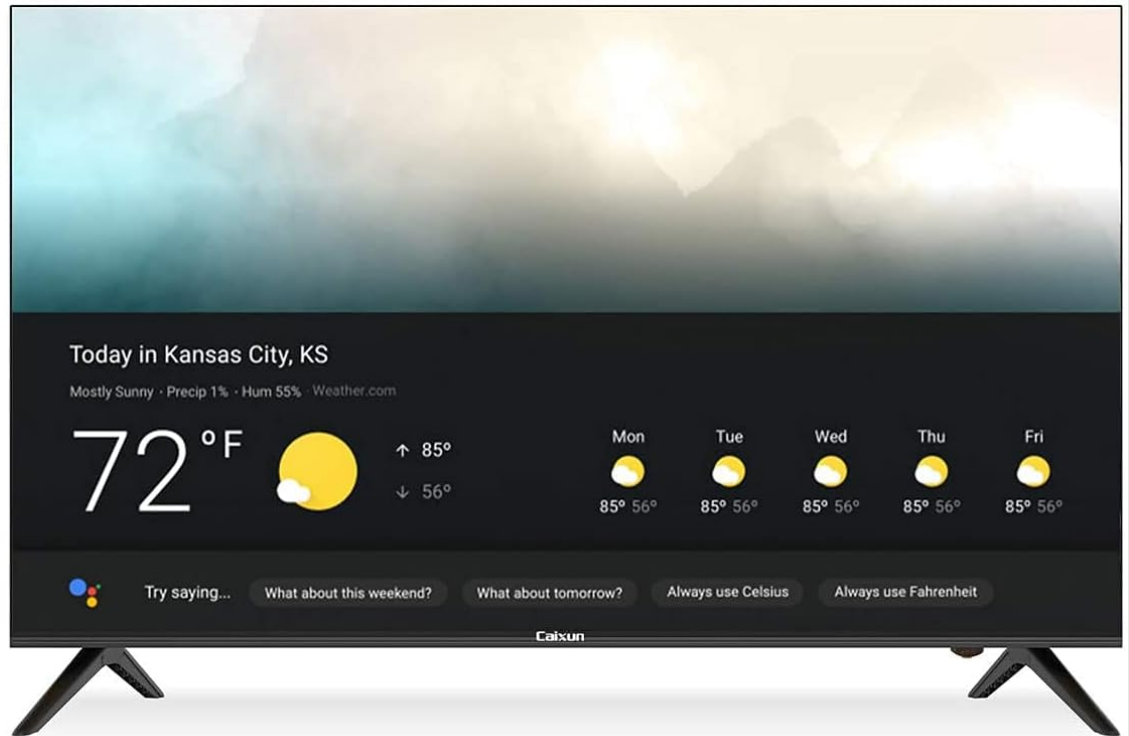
Today in Kansas City, KS

Mostly Sunny · Precip 1% · Hum 55% · Weather.com

72 °F

↑ 85°
↓ 56°

| Mon | Tue | Wed | Thu | Fri |
|---|---|---|---|---|
| 85° 56° | 85° 56° | 85° 56° | 85° 56° | 85° 56° |

Try saying... What about this weekend? What about tomorrow? Always use Celsius Always use Fahrenheit

Caixun